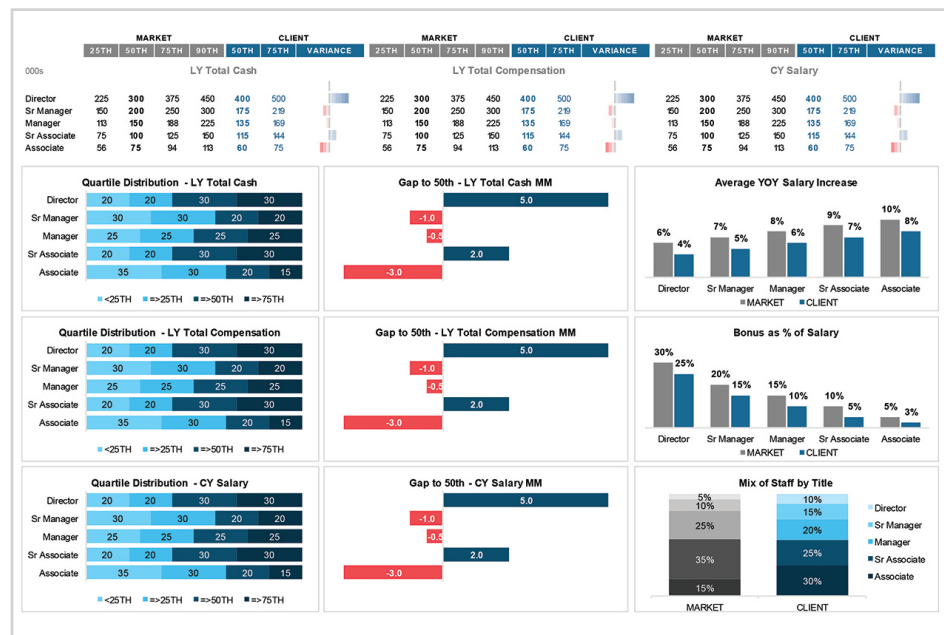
| | MARKET | | | | CLIENT | | |
|---|---|---|---|---|---|---|---|
| 000s | 25TH | 50TH | 75TH | 90TH | 50TH | 75TH | VARIANCE |
| | LY Total Cash | | | | | | |
| Director | 225 | 300 | 375 | 450 | 400 | 500 | |
| Sr Manager | 150 | 200 | 250 | 300 | 175 | 219 | |
| Manager | 113 | 150 | 188 | 225 | 135 | 169 | |
| Sr Associate | 75 | 100 | 125 | 150 | 115 | 144 | |
| Associate | 56 | 75 | 94 | 113 | 60 | 75 | |

| MARKET | | | | CLIENT | | |
|---|---|---|---|---|---|---|
| 25TH | 50TH | 75TH | 90TH | 50TH | 75TH | VARIANCE |
| LY Total Compensation | | | | | | |
| 225 | 300 | 375 | 450 | 400 | 500 | |
| 150 | 200 | 250 | 300 | 175 | 219 | |
| 113 | 150 | 188 | 225 | 135 | 169 | |
| 75 | 100 | 125 | 150 | 115 | 144 | |
| 56 | 75 | 94 | 113 | 60 | 75 | |

| MARKET | | | | CLIENT | | |
|---|---|---|---|---|---|---|
| 25TH | 50TH | 75TH | 90TH | 50TH | 75TH | VARIANCE |
| CY Salary | | | | | | |
| 225 | 300 | 375 | 450 | 400 | 500 | |
| 150 | 200 | 250 | 300 | 175 | 219 | |
| 113 | 150 | 188 | 225 | 135 | 169 | |
| 75 | 100 | 125 | 150 | 115 | 144 | |
| 56 | 75 | 94 | 113 | 60 | 75 | |

Quartile Distribution - LY Total Cash
Director 20 20 30 30
Sr Manager 30 30 20 20
Manager 25 25 25 25
Sr Associate 20 20 30 30
Associate 35 30 20 15
<25TH =>25TH =>50TH =>75TH

Gap to 50th - LY Total Cash MM
5.0
-1.0
-0.5
2.0
-3.0

Average YOY Salary Increase
6% 4% 7% 5% 8% 6% 9% 7% 10% 8%
Director Sr Manager Manager Sr Associate Associate
MARKET CLIENT

Quartile Distribution - LY Total Compensation
Director 20 20 30 30
Sr Manager 30 30 20 20
Manager 25 25 25 25
Sr Associate 20 20 30 30
Associate 35 30 20 15
<25TH =>25TH =>50TH =>75TH

Gap to 50th - LY Total Compensation MM
5.0
-1.0
-0.5
2.0
-3.0

Bonus as % of Salary
30% 25% 20% 15% 15% 10% 10% 5% 5% 3%
Director Sr Manager Manager Sr Associate Associate
MARKET CLIENT

Quartile Distribution - CY Salary
Director 20 20 30 30
Sr Manager 30 30 20 20
Manager 25 25 25 25
Sr Associate 20 20 30 30
Associate 35 30 20 15
<25TH =>25TH =>50TH =>75TH

Gap to 50th - CY Salary MM
5.0
-1.0
-0.5
2.0
-3.0

Mix of Staff by Title
5% 10% 25% 35% 15%
10% 15% 20% 25% 30%
MARKET CLIENT
Director
Sr Manager
Manager
Sr Associate
Associate